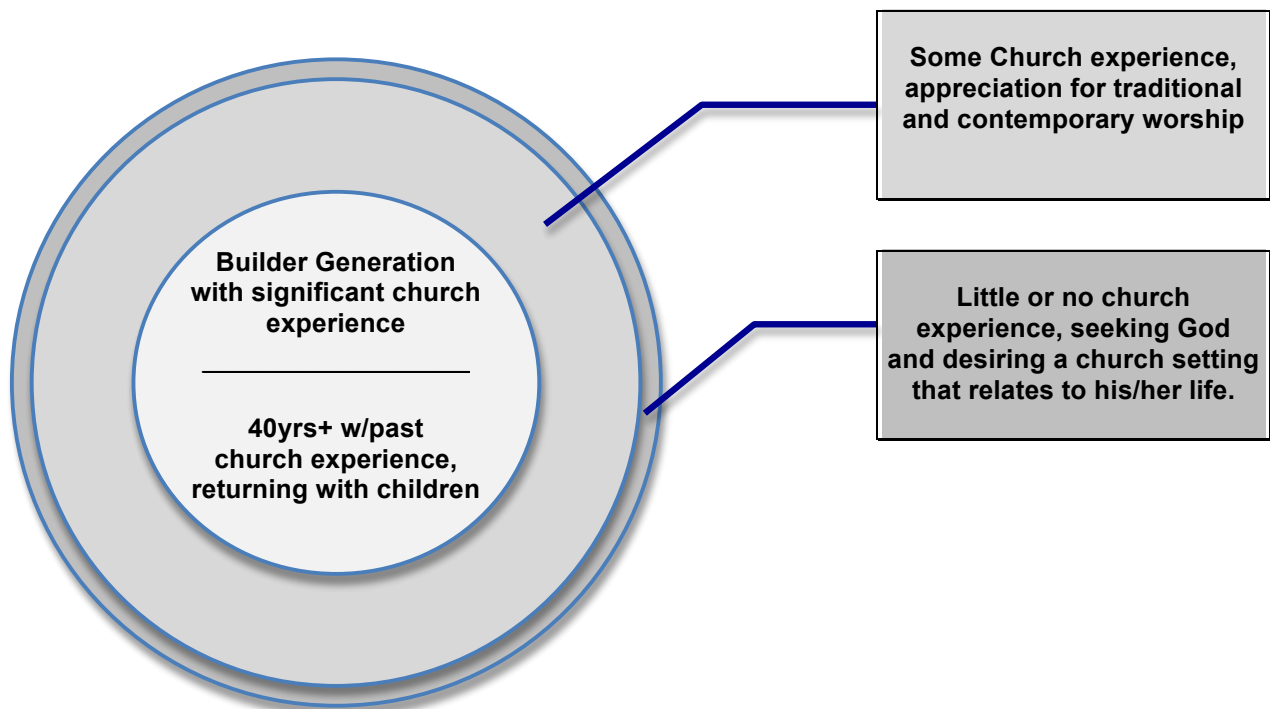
Builder Generation with significant church experience

40yrs+ w/past church experience, returning with children

Some Church experience, appreciation for traditional and contemporary worship

Little or no church experience, seeking God and desiring a church setting that relates to his/her life.